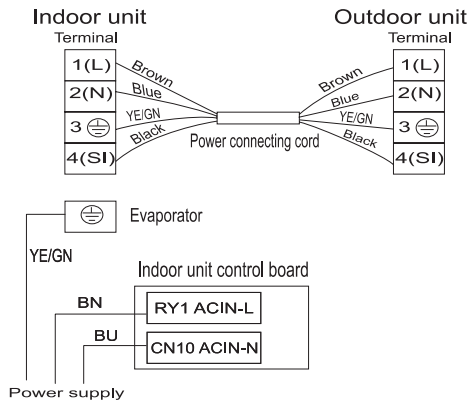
Indoor unit
Terminal

Outdoor unit
Terminal

1(L)
2(N)
3 ⏚
4(SI)

Brown
Blue
YE/GN
Black

Power connecting cord

Brown
Blue
YE/GN
Black

1(L)
2(N)
3 ⏚
4(SI)

⏚ Evaporator

YE/GN

Indoor unit control board

BN
RY1 ACIN-L

BU
CN10 ACIN-N

Power supply